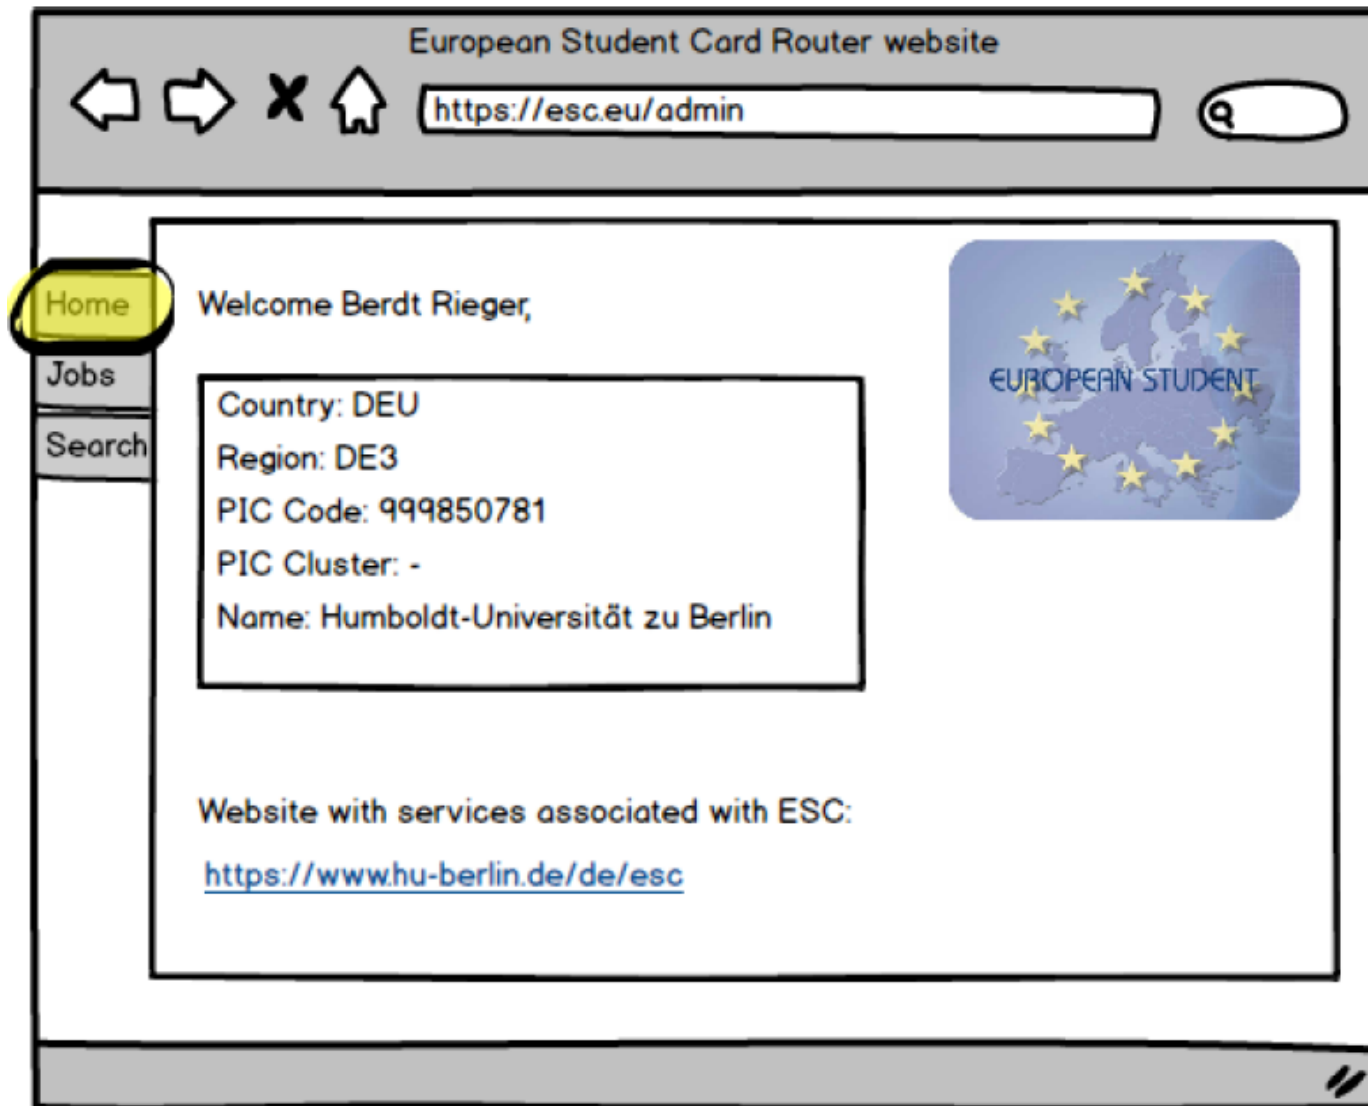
European Student Card Router website

https://esc.eu/admin

Home
Jobs
Search

Welcome Berdt Rieger,

Country: DEU
Region: DE3
PIC Code: 999850781
PIC Cluster: -
Name: Humboldt-Universität zu Berlin

EUROPEAN STUDENT

Website with services associated with ESC:

https://www.hu-berlin.de/de/esc